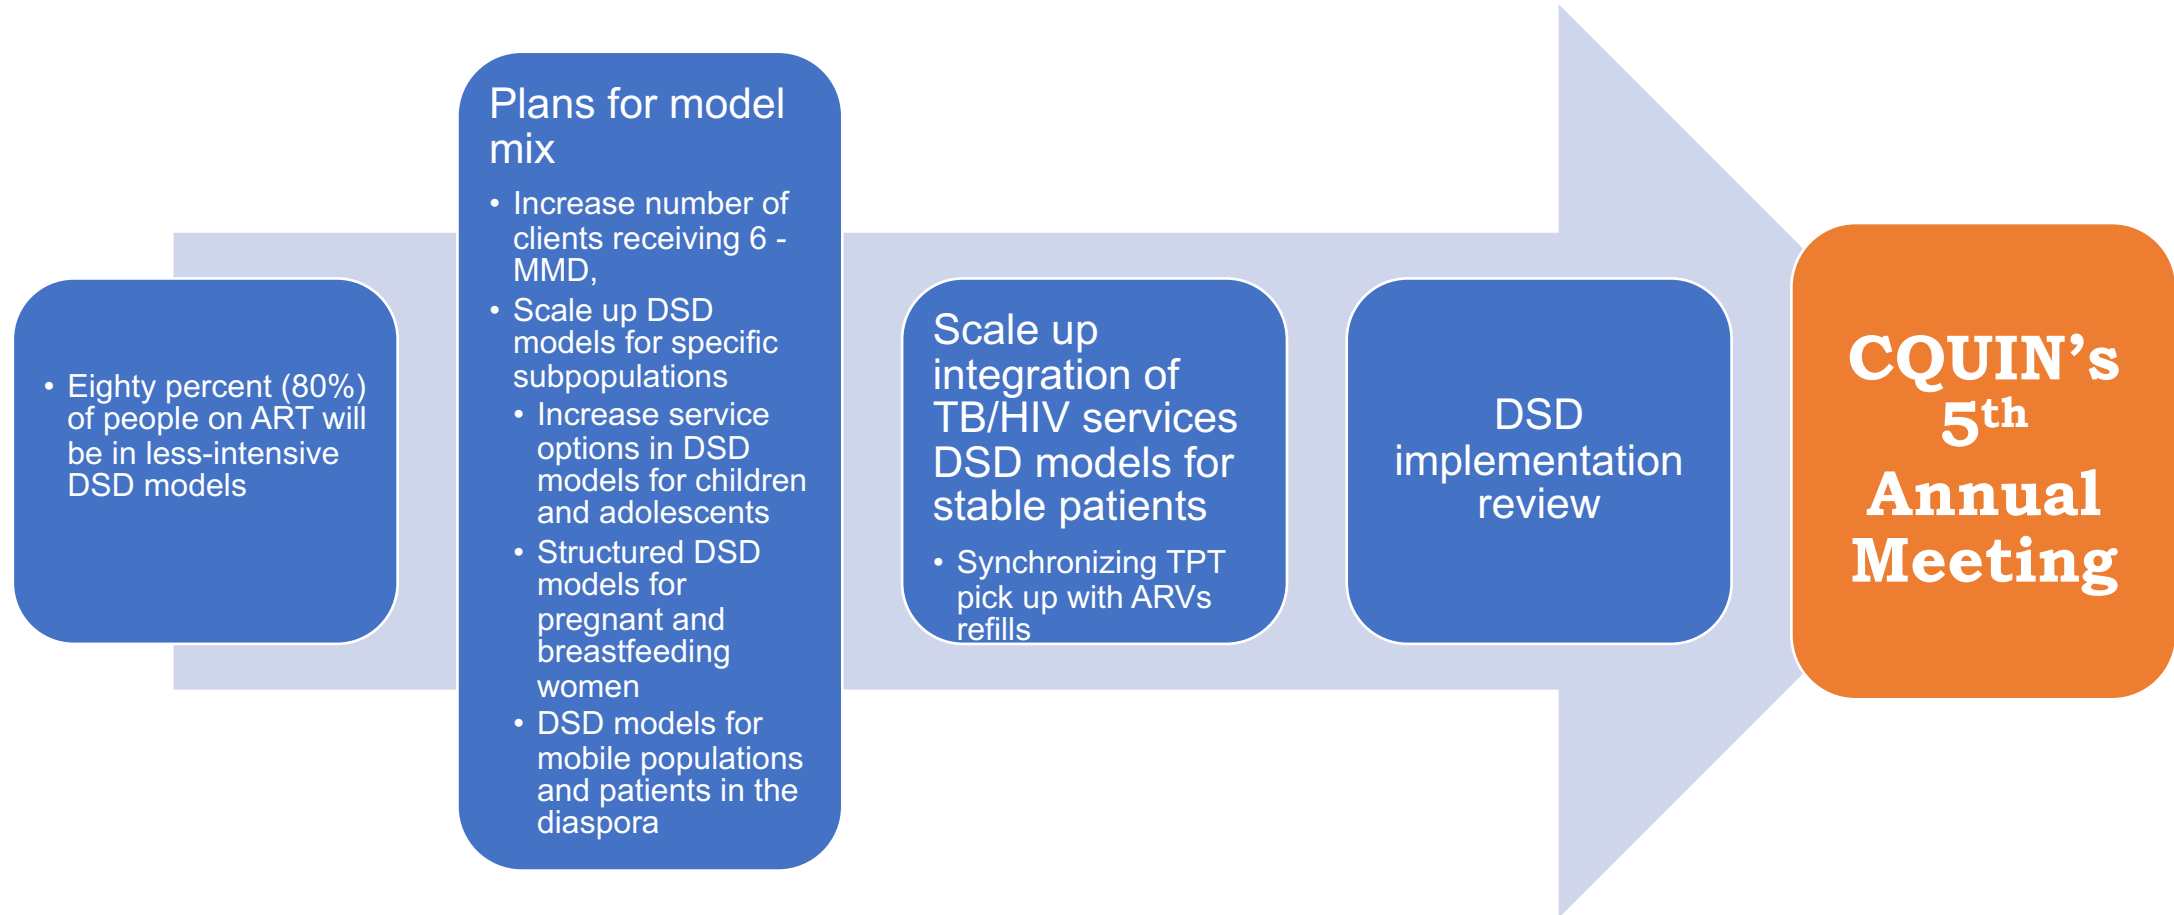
• Eighty percent (80%) of people on ART will be in less-intensive DSD models

Plans for model mix

• Increase number of clients receiving 6 - MMD,
• Scale up DSD models for specific subpopulations
  • Increase service options in DSD models for children and adolescents
  • Structured DSD models for pregnant and breastfeeding women
  • DSD models for mobile populations and patients in the diaspora

Scale up integration of TB/HIV services DSD models for stable patients

• Synchronizing TPT pick up with ARVs refills

DSD implementation review

CQUIN's $5^{th}$ Annual Meeting